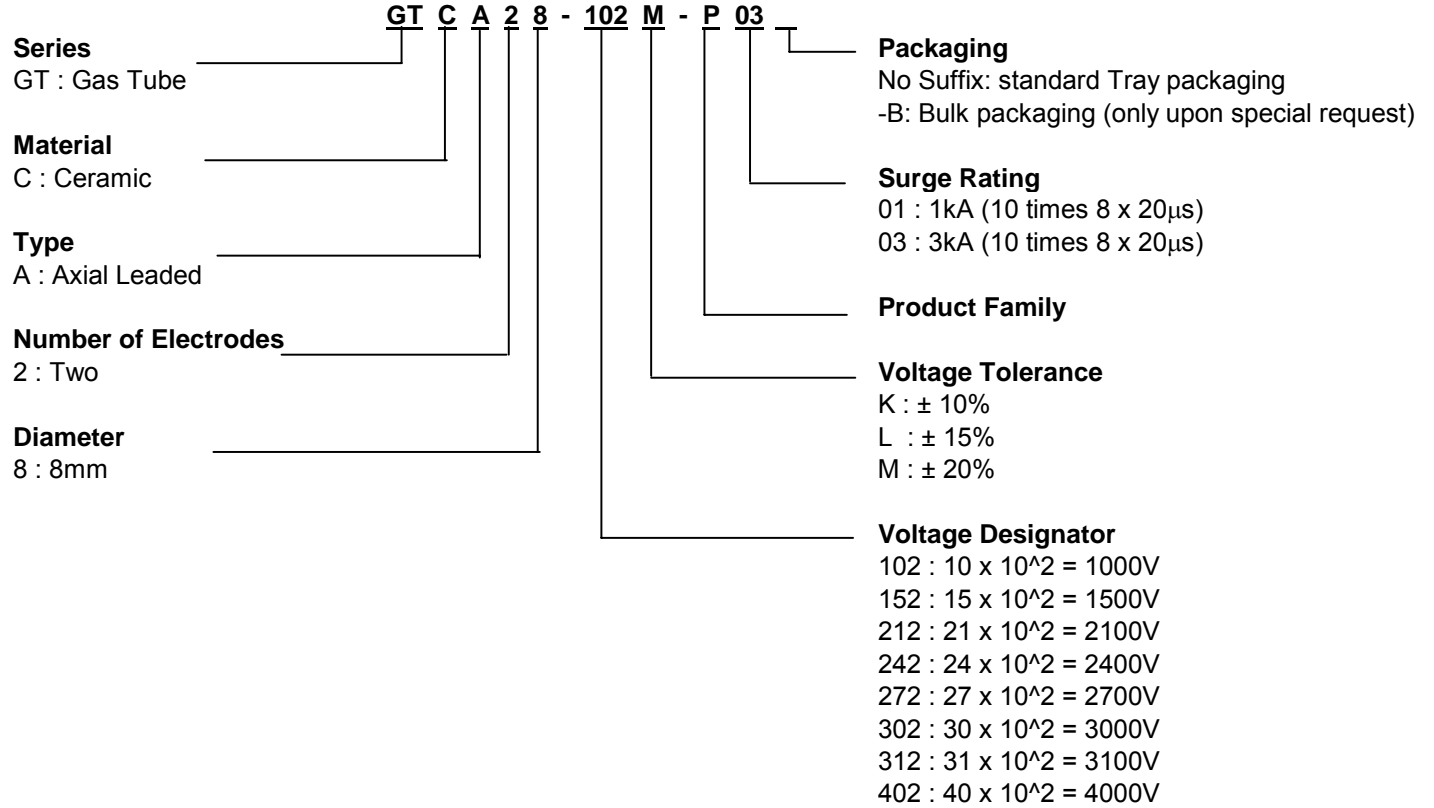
GT C A 2 8 - 102 M - P 03 _

Series
GT : Gas Tube

Material
C : Ceramic

Type
A : Axial Leaded

Number of Electrodes
2 : Two

Diameter
8 : 8mm

Packaging
No Suffix: standard Tray packaging
-B: Bulk packaging (only upon special request)

Surge Rating
01 : 1kA (10 times 8 x 20μs)
03 : 3kA (10 times 8 x 20μs)

Product Family

Voltage Tolerance
K : ± 10%
L : ± 15%
M : ± 20%

Voltage Designator
102 : 10 x 10^2 = 1000V
152 : 15 x 10^2 = 1500V
212 : 21 x 10^2 = 2100V
242 : 24 x 10^2 = 2400V
272 : 27 x 10^2 = 2700V
302 : 30 x 10^2 = 3000V
312 : 31 x 10^2 = 3100V
402 : 40 x 10^2 = 4000V